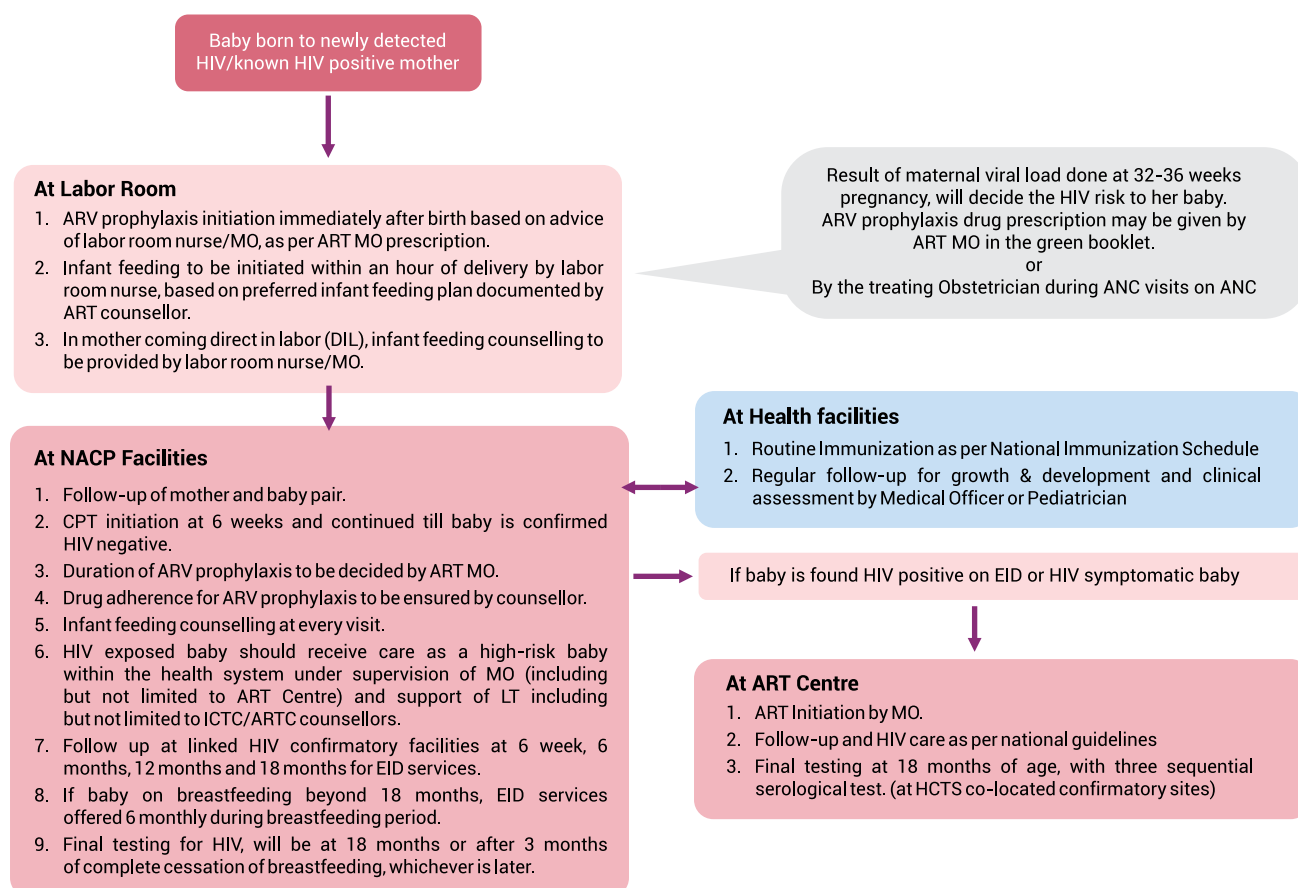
Baby born to newly detected HIV/known HIV positive mother

At Labor Room
1. ARV prophylaxis initiation immediately after birth based on advice of labor room nurse/MO, as per ART MO prescription.
2. Infant feeding to be initiated within an hour of delivery by labor room nurse, based on preferred infant feeding plan documented by ART counsellor.
3. In mother coming direct in labor (DIL), infant feeding counselling to be provided by labor room nurse/MO.

Result of maternal viral load done at 32-36 weeks pregnancy, will decide the HIV risk to her baby.
ARV prophylaxis drug prescription may be given by ART MO in the green booklet.
or
By the treating Obstetrician during ANC visits on ANC

At NACP Facilities
1. Follow-up of mother and baby pair.
2. CPT initiation at 6 weeks and continued till baby is confirmed HIV negative.
3. Duration of ARV prophylaxis to be decided by ART MO.
4. Drug adherence for ARV prophylaxis to be ensured by counsellor.
5. Infant feeding counselling at every visit.
6. HIV exposed baby should receive care as a high-risk baby within the health system under supervision of MO (including but not limited to ART Centre) and support of LT including but not limited to ICTC/ARTC counsellors.
7. Follow up at linked HIV confirmatory facilities at 6 week, 6 months, 12 months and 18 months for EID services.
8. If baby on breastfeeding beyond 18 months, EID services offered 6 monthly during breastfeeding period.
9. Final testing for HIV, will be at 18 months or after 3 months of complete cessation of breastfeeding, whichever is later.

At Health facilities
1. Routine Immunization as per National Immunization Schedule
2. Regular follow-up for growth & development and clinical assessment by Medical Officer or Pediatrician

If baby is found HIV positive on EID or HIV symptomatic baby

At ART Centre
1. ART Initiation by MO.
2. Follow-up and HIV care as per national guidelines
3. Final testing at 18 months of age, with three sequential serological test. (at HCTS co-located confirmatory sites)